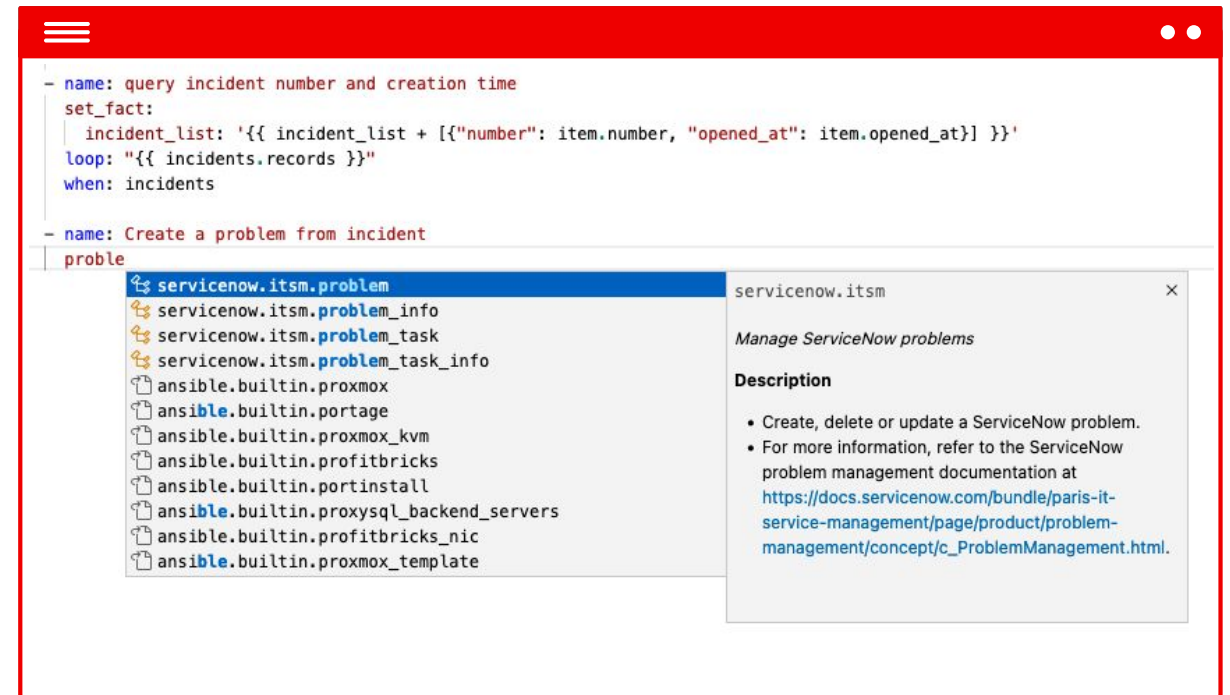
- name: query incident number and creation time
  set_fact:
    incident_list: '{{ incident_list + [{"number": item.number, "opened_at": item.opened_at}] }}'
  loop: "{{ incidents.records }}"
  when: incidents

- name: Create a problem from incident
  proble

servicenow.itsm.problem
servicenow.itsm.problem_info
servicenow.itsm.problem_task
servicenow.itsm.problem_task_info
ansible.builtin.proxmox
ansible.builtin.portage
ansible.builtin.proxmox_kvm
ansible.builtin.profitbricks
ansible.builtin.portinstall
ansible.builtin.proxysql_backend_servers
ansible.builtin.profitbricks_nic
ansible.builtin.proxmox_template

servicenow.itsm

×

Manage ServiceNow problems

Description

• Create, delete or update a ServiceNow problem.
• For more information, refer to the ServiceNow problem management documentation at https://docs.servicenow.com/bundle/paris-it-service-management/page/product/problem-management/concept/c_ProblemManagement.html.